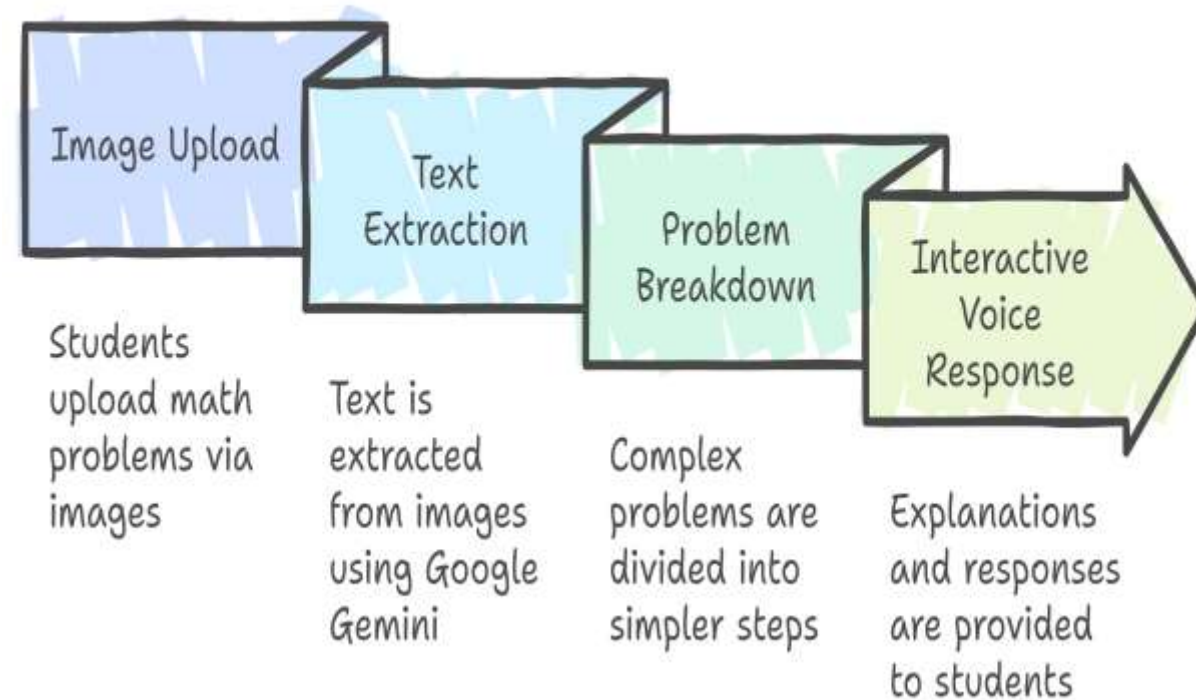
Image Upload

Text Extraction

Problem Breakdown

Interactive Voice Response

Students upload math problems via images

Text is extracted from images using Google Gemini

Complex problems are divided into simpler steps

Explanations and responses are provided to students